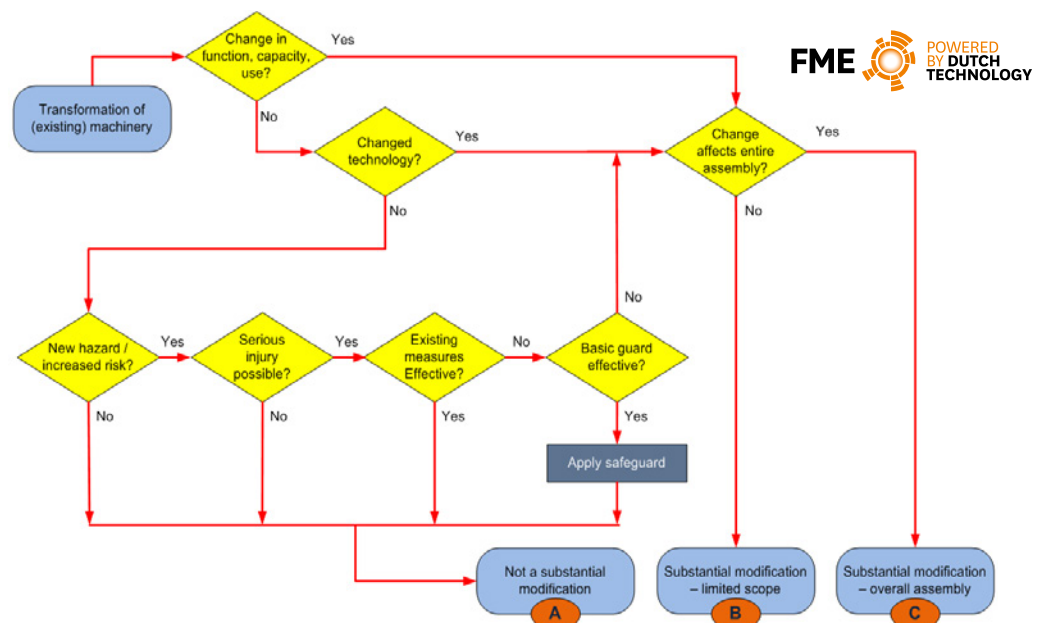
FME POWERED BY DUTCH TECHNOLOGY

Transformation of (existing) machinery

Change in function, capacity, use?

Yes

No

Changed technology?

Yes

No

Change affects entire assembly?

Yes

No

New hazard / increased risk?

Yes

No

Serious injury possible?

Yes

No

Existing measures Effective?

No

Yes

Basic guard effective?

No

Yes

Apply safeguard

Not a substantial modification

A

Substantial modification – limited scope

B

Substantial modification – overall assembly

C